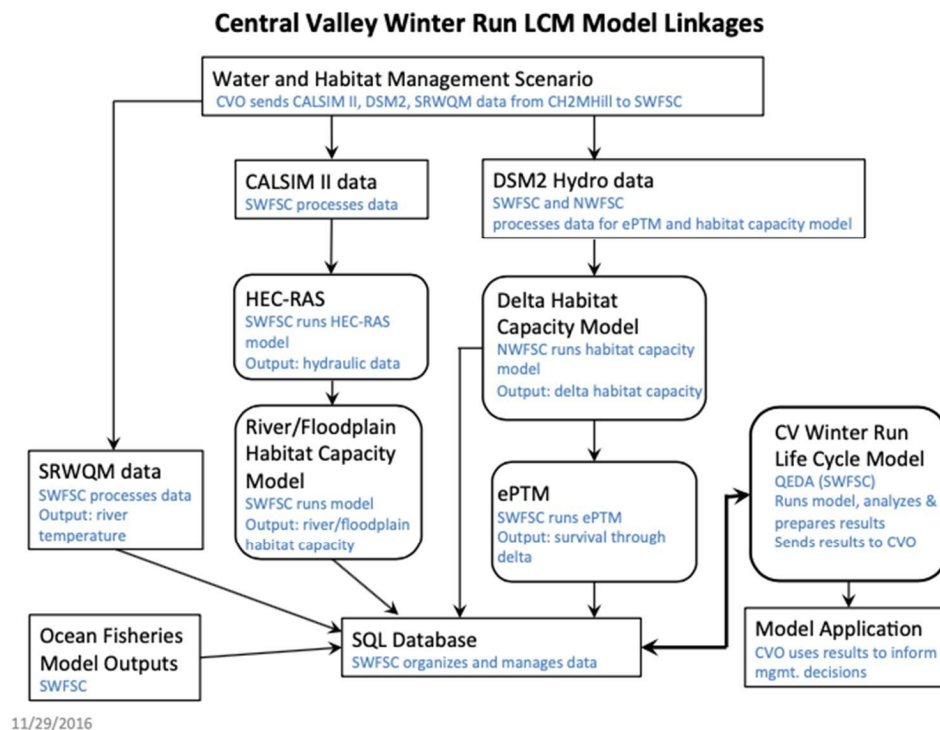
Central Valley Winter Run LCM Model Linkages

Water and Habitat Management Scenario
CVO sends CALSIM II, DSM2, SRWQM data from CH2MHill to SWFSC

CALSIM II data
SWFSC processes data

DSM2 Hydro data
SWFSC and NWFSC processes data for ePTM and habitat capacity model

HEC-RAS
SWFSC runs HEC-RAS model
Output: hydraulic data

Delta Habitat Capacity Model
NWFSC runs habitat capacity model
Output: delta habitat capacity

River/Floodplain Habitat Capacity Model
SWFSC runs model
Output: river/floodplain habitat capacity

SRWQM data
SWFSC processes data
Output: river temperature

ePTM
SWFSC runs ePTM
Output: survival through delta

CV Winter Run Life Cycle Model
QEDA (SWFSC)
Runs model, analyzes & prepares results
Sends results to CVO

Ocean Fisheries Model Outputs
SWFSC

SQL Database
SWFSC organizes and manages data

Model Application
CVO uses results to inform mgmt. decisions

11/29/2016